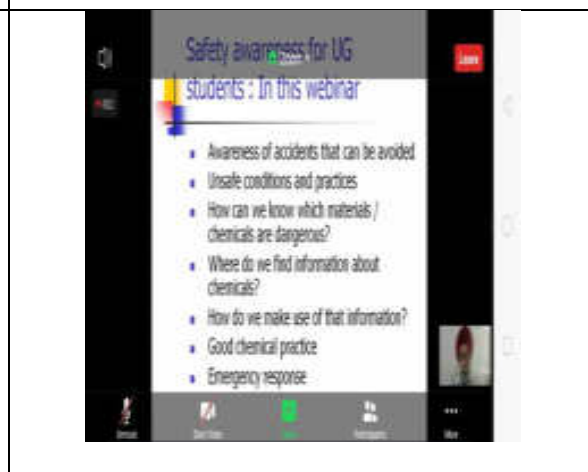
Safety awareness for UG students : In this webinar

Leave

REC

- Awareness of accidents that can be avoided
- Unsafe conditions and practices
- How can we know which materials / chemicals are dangerous?
- Where do we find information about chemicals?
- How do we make use of that information?
- Good chemical practice
- Emergency response

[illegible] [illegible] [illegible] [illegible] More